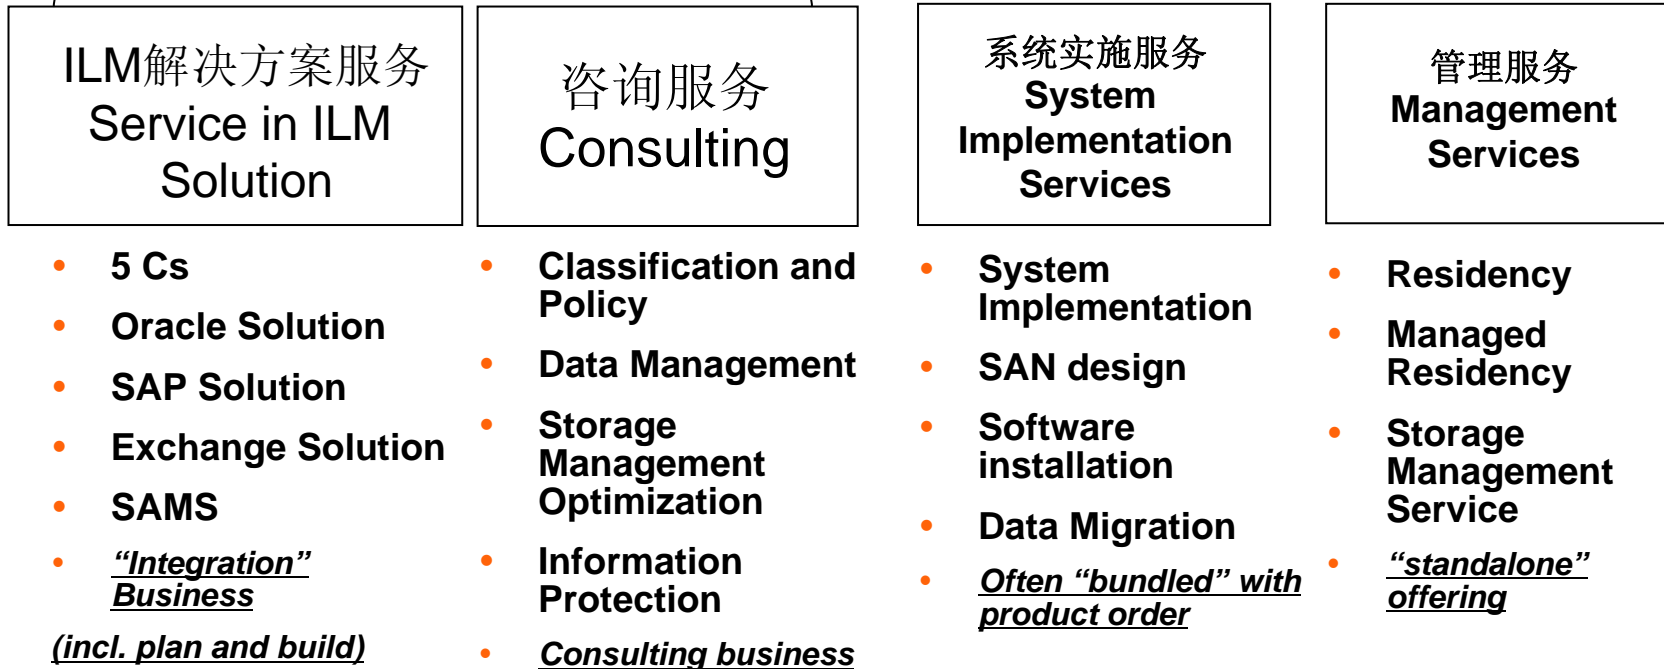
ILM解决方案服务
Service in ILM Solution

- 5 Cs
- Oracle Solution
- SAP Solution
- Exchange Solution
- SAMS
- *“Integration” Business*

*(incl. plan and build)*

咨询服务
Consulting

- Classification and Policy
- Data Management
- Storage Management Optimization
- Information Protection
- *Consulting business*

系统实施服务
System Implementation Services

- System Implementation
- SAN design
- Software installation
- Data Migration
- *Often “bundled” with product order*

管理服务
Management Services

- Residency
- Managed Residency
- Storage Management Service
- *“standalone” offering*